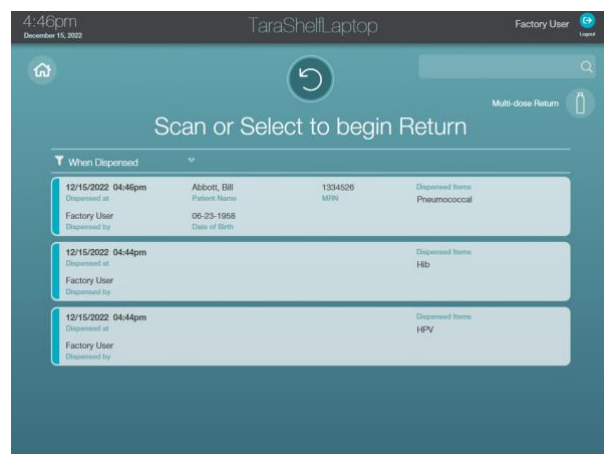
4:46pm
December 15, 2022

TaraShelfLaptop

Factory User
Logout

Multi-dose Return

Scan or Select to begin Return

When Dispensed

12/15/2022 04:46pm
Dispensed at
Factory User
Dispensed by
Abbott, Bill
Patient Name
06-23-1958
Date of Birth
1334526
MRN
Dispensed Items
Pneumococcal

12/15/2022 04:44pm
Dispensed at
Factory User
Dispensed by
Dispensed Items
Hib

12/15/2022 04:44pm
Dispensed at
Factory User
Dispensed by
Dispensed Items
HPV